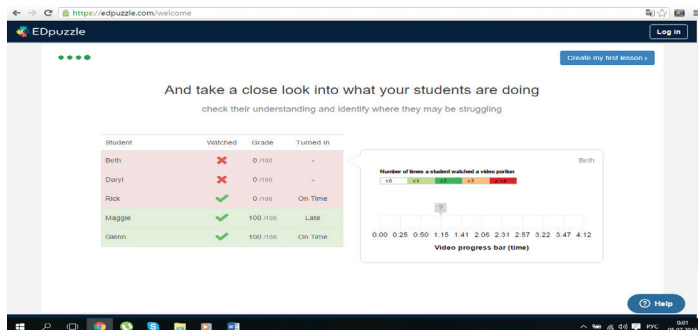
https://edpuzzle.com/welcome

EDpuzzle

Log in

Create my first lesson ›

And take a close look into what your students are doing

check their understanding and identify where they may be struggling

| Student | Watched | Grade | Turned in |
|---|---|---|---|
| Beth | ✗ | 0 /100 | - |
| Daryl | ✗ | 0 /100 | - |
| Rick | ✓ | 0 /100 | On Time |
| Maggie | ✓ | 100 /100 | Late |
| Glenn | ✓ | 100 /100 | On Time |

Beth

Number of times a student watched a video portion

x0 x1 x2 x3 x4

?

0.00 0.25 0.50 1.15 1.41 2.06 2.31 2.57 3.22 3.47 4.12

Video progress bar (time)

Help

РУС